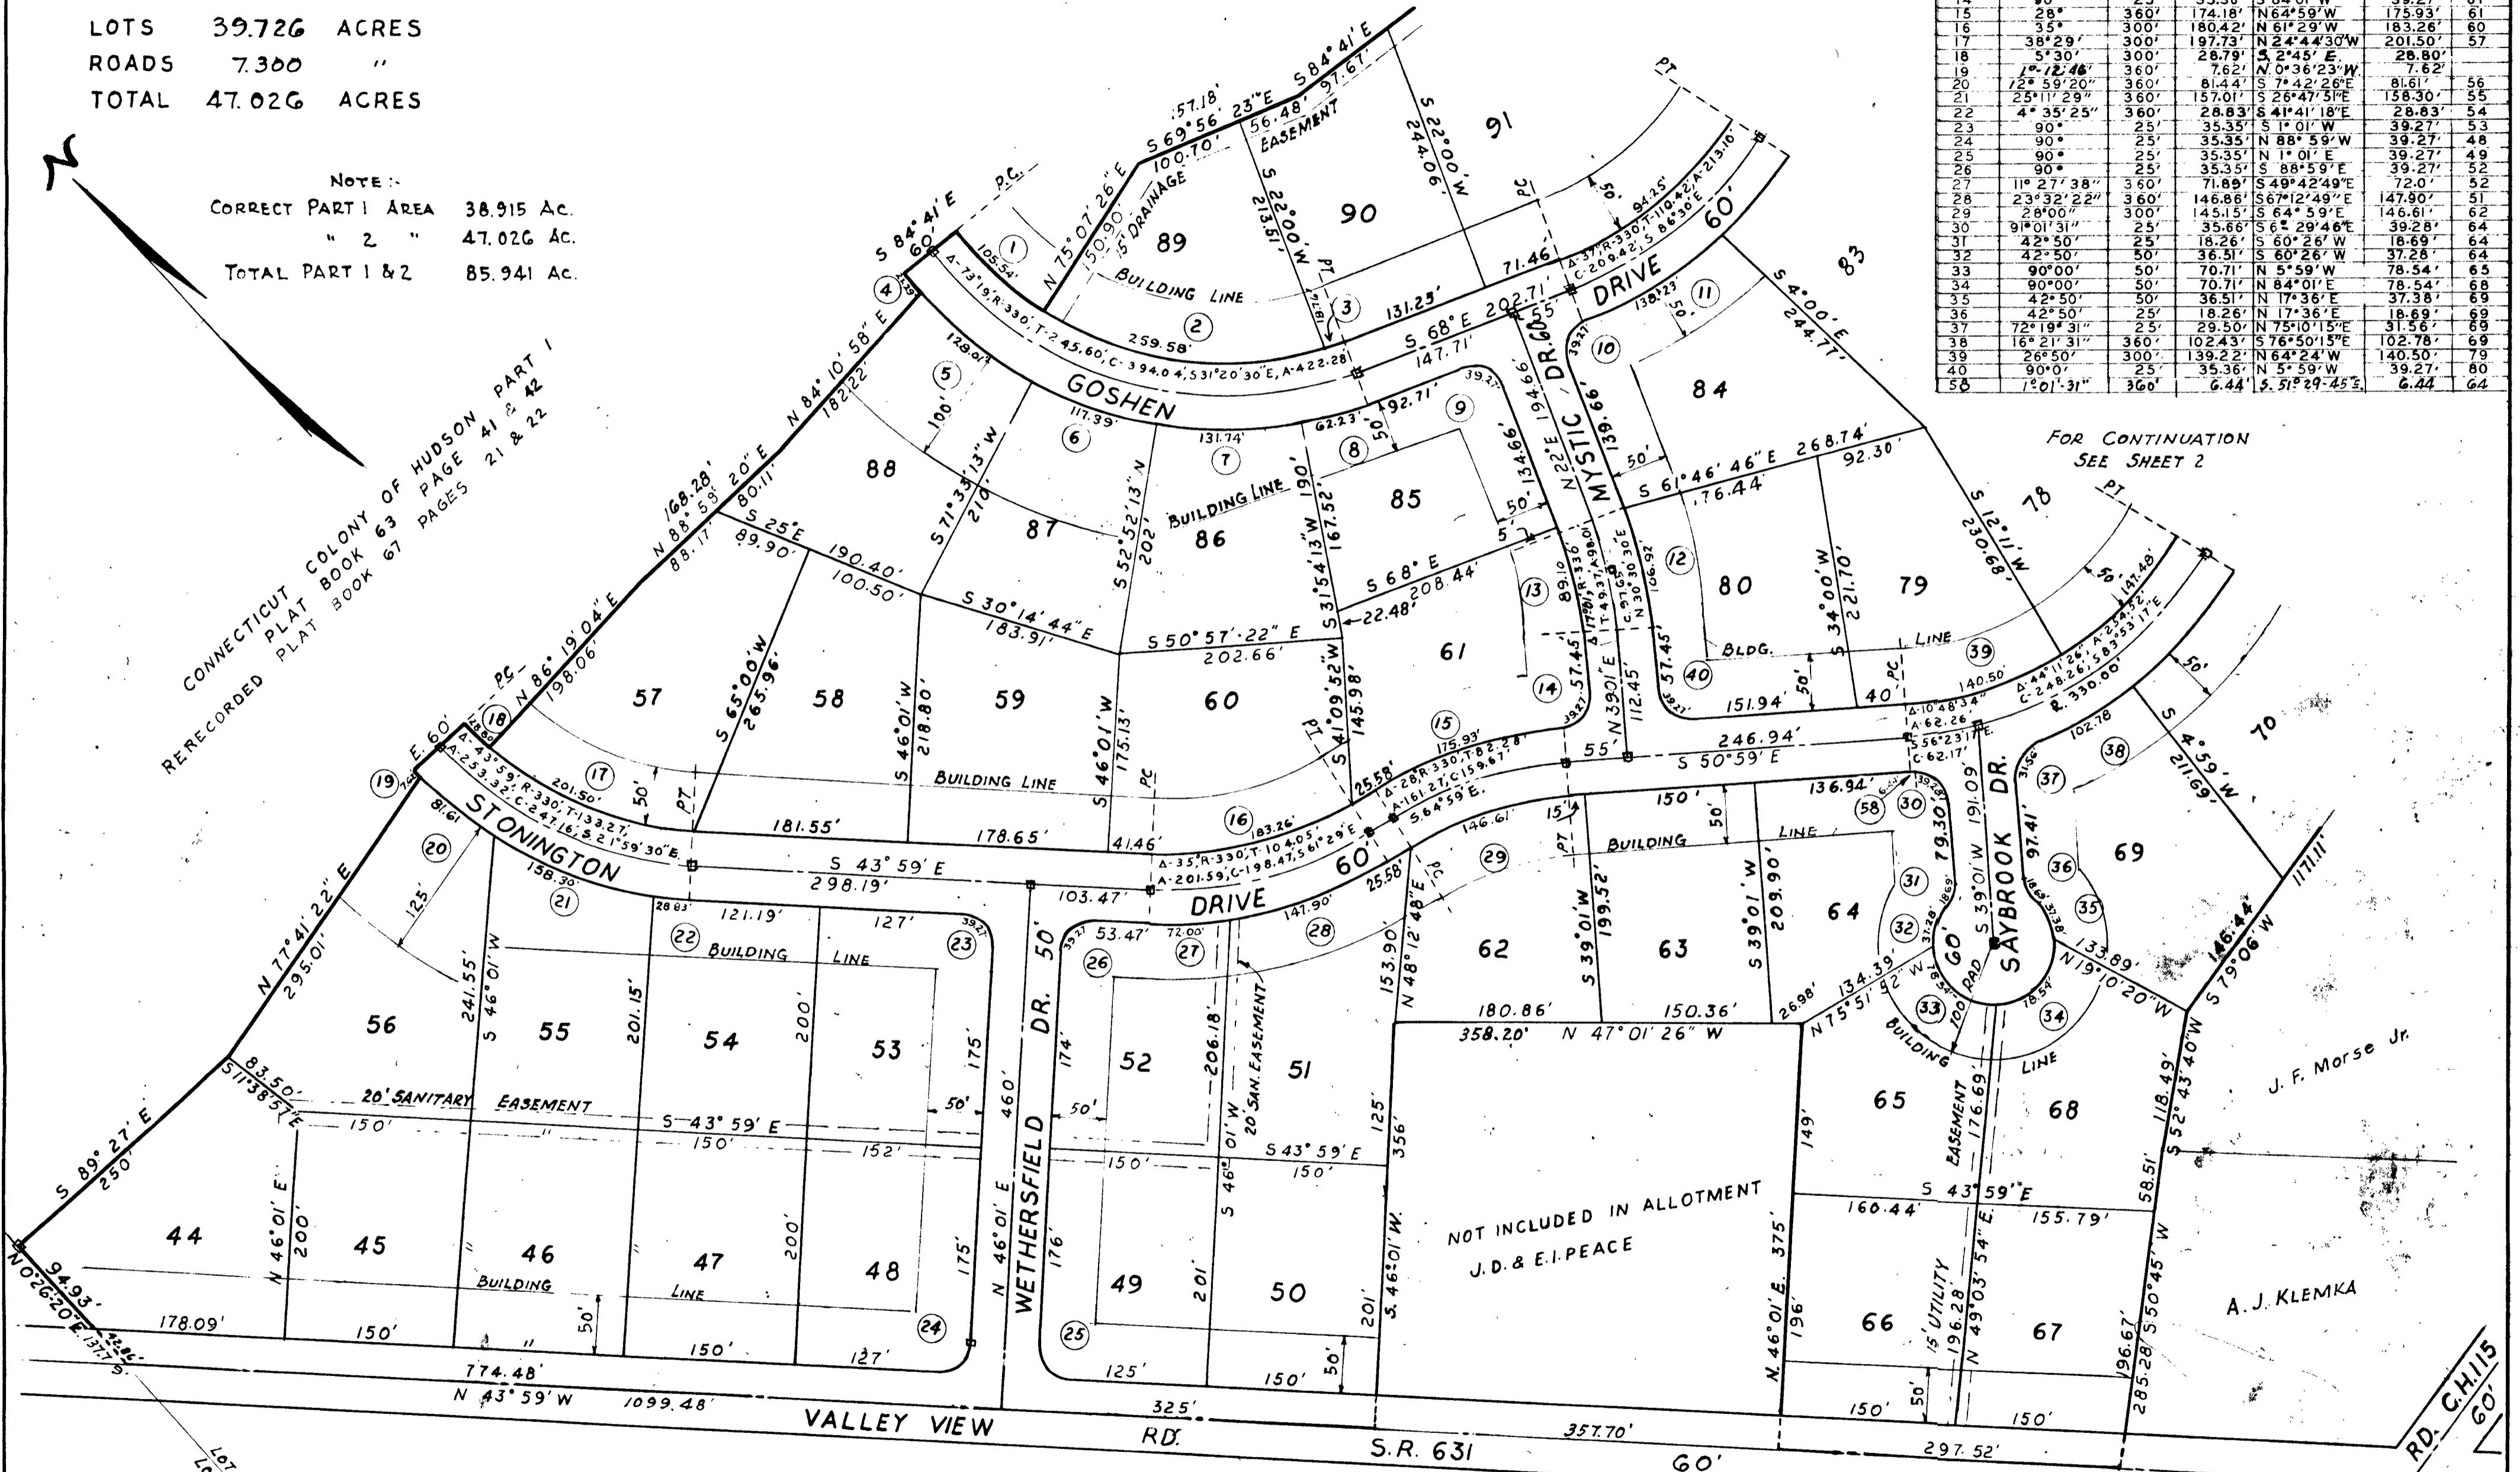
LOTS 39.726 ACRES
ROADS 7.300 "
TOTAL 47.026 ACRES

NOTE:-
CORRECT PART 1 AREA 38.915 AC.
" 2 " 47.026 AC.
TOTAL PART 1 & 2 85.941 AC.

N

CONNECTICUT COLONY OF HUDSON PART 1
PLAT BOOK 63 PAGE 41 & 42
RERECORDED PLAT BOOK 67 PAGES 21 & 22

| 15 | 28° | 360' | 174.18' | N 64°59' W | 175.93' | 61 |
|---|---|---|---|---|---|---|
| 16 | 35° | 300' | 180.42' | N 61°29' W | 183.26' | 60 |
| 17 | 38°29' | 300' | 197.73' | N 24°44'30" W | 201.50' | 57 |
| 18 | 5°30' | 300' | 28.79' | S 2°45' E | 28.80' | |
| 19 | 1°12'46" | 360' | 7.62' | N 0°36'23" W | 7.62' | |
| 20 | 12°59'20" | 360' | 81.44' | S 7°42'26" E | 81.61' | 56 |
| 21 | 25°11'29" | 360' | 157.01' | S 26°47'51" E | 158.30' | 55 |
| 22 | 4°35'25" | 360' | 28.83' | S 41°41'18" E | 28.83' | 54 |
| 23 | 90° | 25' | 35.35' | S 1°01' W | 39.27' | 53 |
| 24 | 90° | 25' | 35.35' | N 88°59' W | 39.27' | 48 |
| 25 | 90° | 25' | 35.35' | N 1°01' E | 39.27' | 49 |
| 26 | 90° | 25' | 35.35' | S 88°59' E | 39.27' | 52 |
| 27 | 11°27'38" | 360' | 71.89' | S 49°42'49" E | 72.0' | 52 |
| 28 | 23°32'22" | 360' | 146.86' | S 67°12'49" E | 147.90' | 51 |
| 29 | 28°00" | 300' | 145.15' | S 64°59' E | 146.61' | 62 |
| 30 | 91°01'31" | 25' | 35.66' | S 6°29'46" E | 39.28' | 64 |
| 31 | 42°50' | 25' | 18.26' | S 60°26' W | 18.69' | 64 |
| 32 | 42°50' | 50' | 36.51' | S 60°26' W | 37.28' | 64 |
| 33 | 90°00' | 50' | 70.71' | N 5°59' W | 78.54' | 65 |
| 34 | 90°00' | 50' | 70.71' | N 84°01' E | 78.54' | 68 |
| 35 | 42°50' | 50' | 36.51' | N 17°36' E | 37.38' | 69 |
| 36 | 42°50' | 25' | 18.26' | N 17°36' E | 18.69' | 69 |
| 37 | 72°19'31" | 25' | 29.50' | N 75°10'15" E | 31.56' | 69 |
| 38 | 16°21'31" | 360' | 102.43' | S 76°50'15" E | 102.78' | 69 |
| 39 | 26°50' | 300' | 139.22' | N 64°24' W | 140.50' | 79 |
| 40 | 90°0' | 25' | 35.36' | N 5°59' W | 39.27' | 80 |
| 58 | 1°01'31" | 360' | 6.44' | S 51°29'45" E | 6.44' | 64 |

FOR CONTINUATION SEE SHEET 2

GOSHEN DRIVE
MYSTIC DR.
MYSTIC DRIVE
STONINGTON DRIVE
WETHERSFIELD DR. 50'
SAYBROOK DR.
VALLEY VIEW RD. S.R. 631 60'
RD. C.H. 115 60'

15' DRAINAGE EASEMENT
BUILDING LINE
BLDG. LINE
20' SANITARY EASEMENT
20' SAN. EASEMENT
15' UTILITY EASEMENT
100' PAD

NOT INCLUDED IN ALLOTMENT
J.D. & E.I. PEACE

J. F. Morse Jr.
A. J. KLEMKA

44 45 46 47 48 49 50 51 52 53 54 55 56 57 58 59 60 61 62 63 64 65 66 67 68 69 70 78 79 80 83 84 85 86 87 88 89 90 91

S 84°41' E 60'
N 84°10'58" E 182.22'
N 88°59'20" E 168.28' 88.17' 80.11'
N 86°19'04" E 198.06'
E. 60'
N 77°41'22" E 295.01'
S 89°27' E 250'
N 0°26'20" E 94.93'
N 75°07'26" E 50.90'
S 69°56'23" E 157.18' 100.70'
S 84°41' E 97.61' 56.48'
S 22°00' W 213.81'
S 22°00' W 244.06'
S 68° E 202.71' 131.25' 71.46' 147.71'
S 4°00' E 244.71'
S 61°46'46" E 268.74' 176.44 92.30'
S 34°00' W 221.70'
S 12°11' W 308.62
S 4°59' W 211.69'
S 79°06' W 171.11' 146.44
S 52°43'40" W 118.49'
S 50°45' W 96.67' 285.28
N 22° E 194.66' 139.66'
N 30°01' E 112.45'
S 25° E 89.90' 190.40' 100.50'
S 30°14'44" E 183.91'
S 50°57'22" E 202.66'
S 68° E 208.44' 22.48'
S 71°33'13" W 210'
S 52°52'13" W 202'
S 31°54'13" W 190' 167.52'
S 41°09'52" W 145.98'
S 65°00' W 265.96'
S 46°01' W 218.80'
S 46°01' W 175.13'
S 50°59' E 246.94'
S 43°59' E 298.19'
S 39°01' W 191.09 79.30
S 39°01' W 199.52
S 39°01' W 209.90
N 48°12'48" E 153.90
N 47°01'26" W 358.20' 180.86' 150.36'
N 75°51'52" W 134.39 26.98'
N 19°10'20" W 133.89'
S 43°59' E 160.44' 155.79'
N 49°03'54" E 176.69 196.28'
N 46°01' E 375' 196'
S 46°01' W 356' 201
S 43°59' E 150' 150'
S 46°01' W 206.18
N 46°01' E 460'
S 46°01' W 241.55' 201.15' 200' 175'
S 11°38'57" E 83.50'
S 43°59' E 150' 150' 152'
N 46°01' E 200'
N 43°59' W 774.48' 1099.48'
178.09' 150' 150' 127' 125' 150' 150' 150' 357.70' 297.52' 32.5'
181.55' 178.65' 41.46' 103.47' 53.47' 72.00' 141.90' 121.19' 127' 158.30' 81.61' 201.50' 128.07' 117.39' 131.74' 62.23' 92.71' 105.54' 259.58' 151.94' 136.94' 140.50' 102.78' 146.61' 183.26' 175.93' 25.58' 25.58' 150'
Δ-73°19', R-330', T-245.60', C-394.04, S 31°20'30" E, A-422.28
Δ-43°59', R-330', T-133.27', A-253.32', C-247.16', S 21°59'30" E
Δ-35°, R-330', T-104.05', A-201.59, C-198.47, S 61°29' E
Δ-28°, R-330', T-82.28', A-161.27, C-159.67', S 64°59' E
Δ-37°, R-330', T-110.42', A-213.10', C-209.42', S 86°30' E
Δ-17°01', R-336', T-49.37', A-98.01', C-97.65', N 30°30'30" E
Δ-44°11'26", A-254.52', C-248.26', S 83°53'17" E, R-330.00'
Δ-10°48'34", A-62.26', S 56°23'17" E, C-62.17'
PC PT 50' 100' 125' 55' 60' 15'
LOT